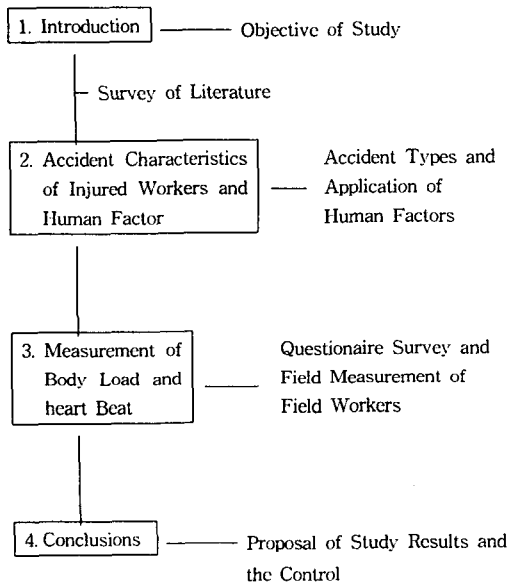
1. Introduction

Objective of Study

Survey of Literature

2. Accident Characteristics of Injured Workers and Human Factor

Accident Types and Application of Human Factors

3. Measurement of Body Load and heart Beat

Questionaire Survey and Field Measurement of Field Workers

4. Conclusions

Proposal of Study Results and the Control